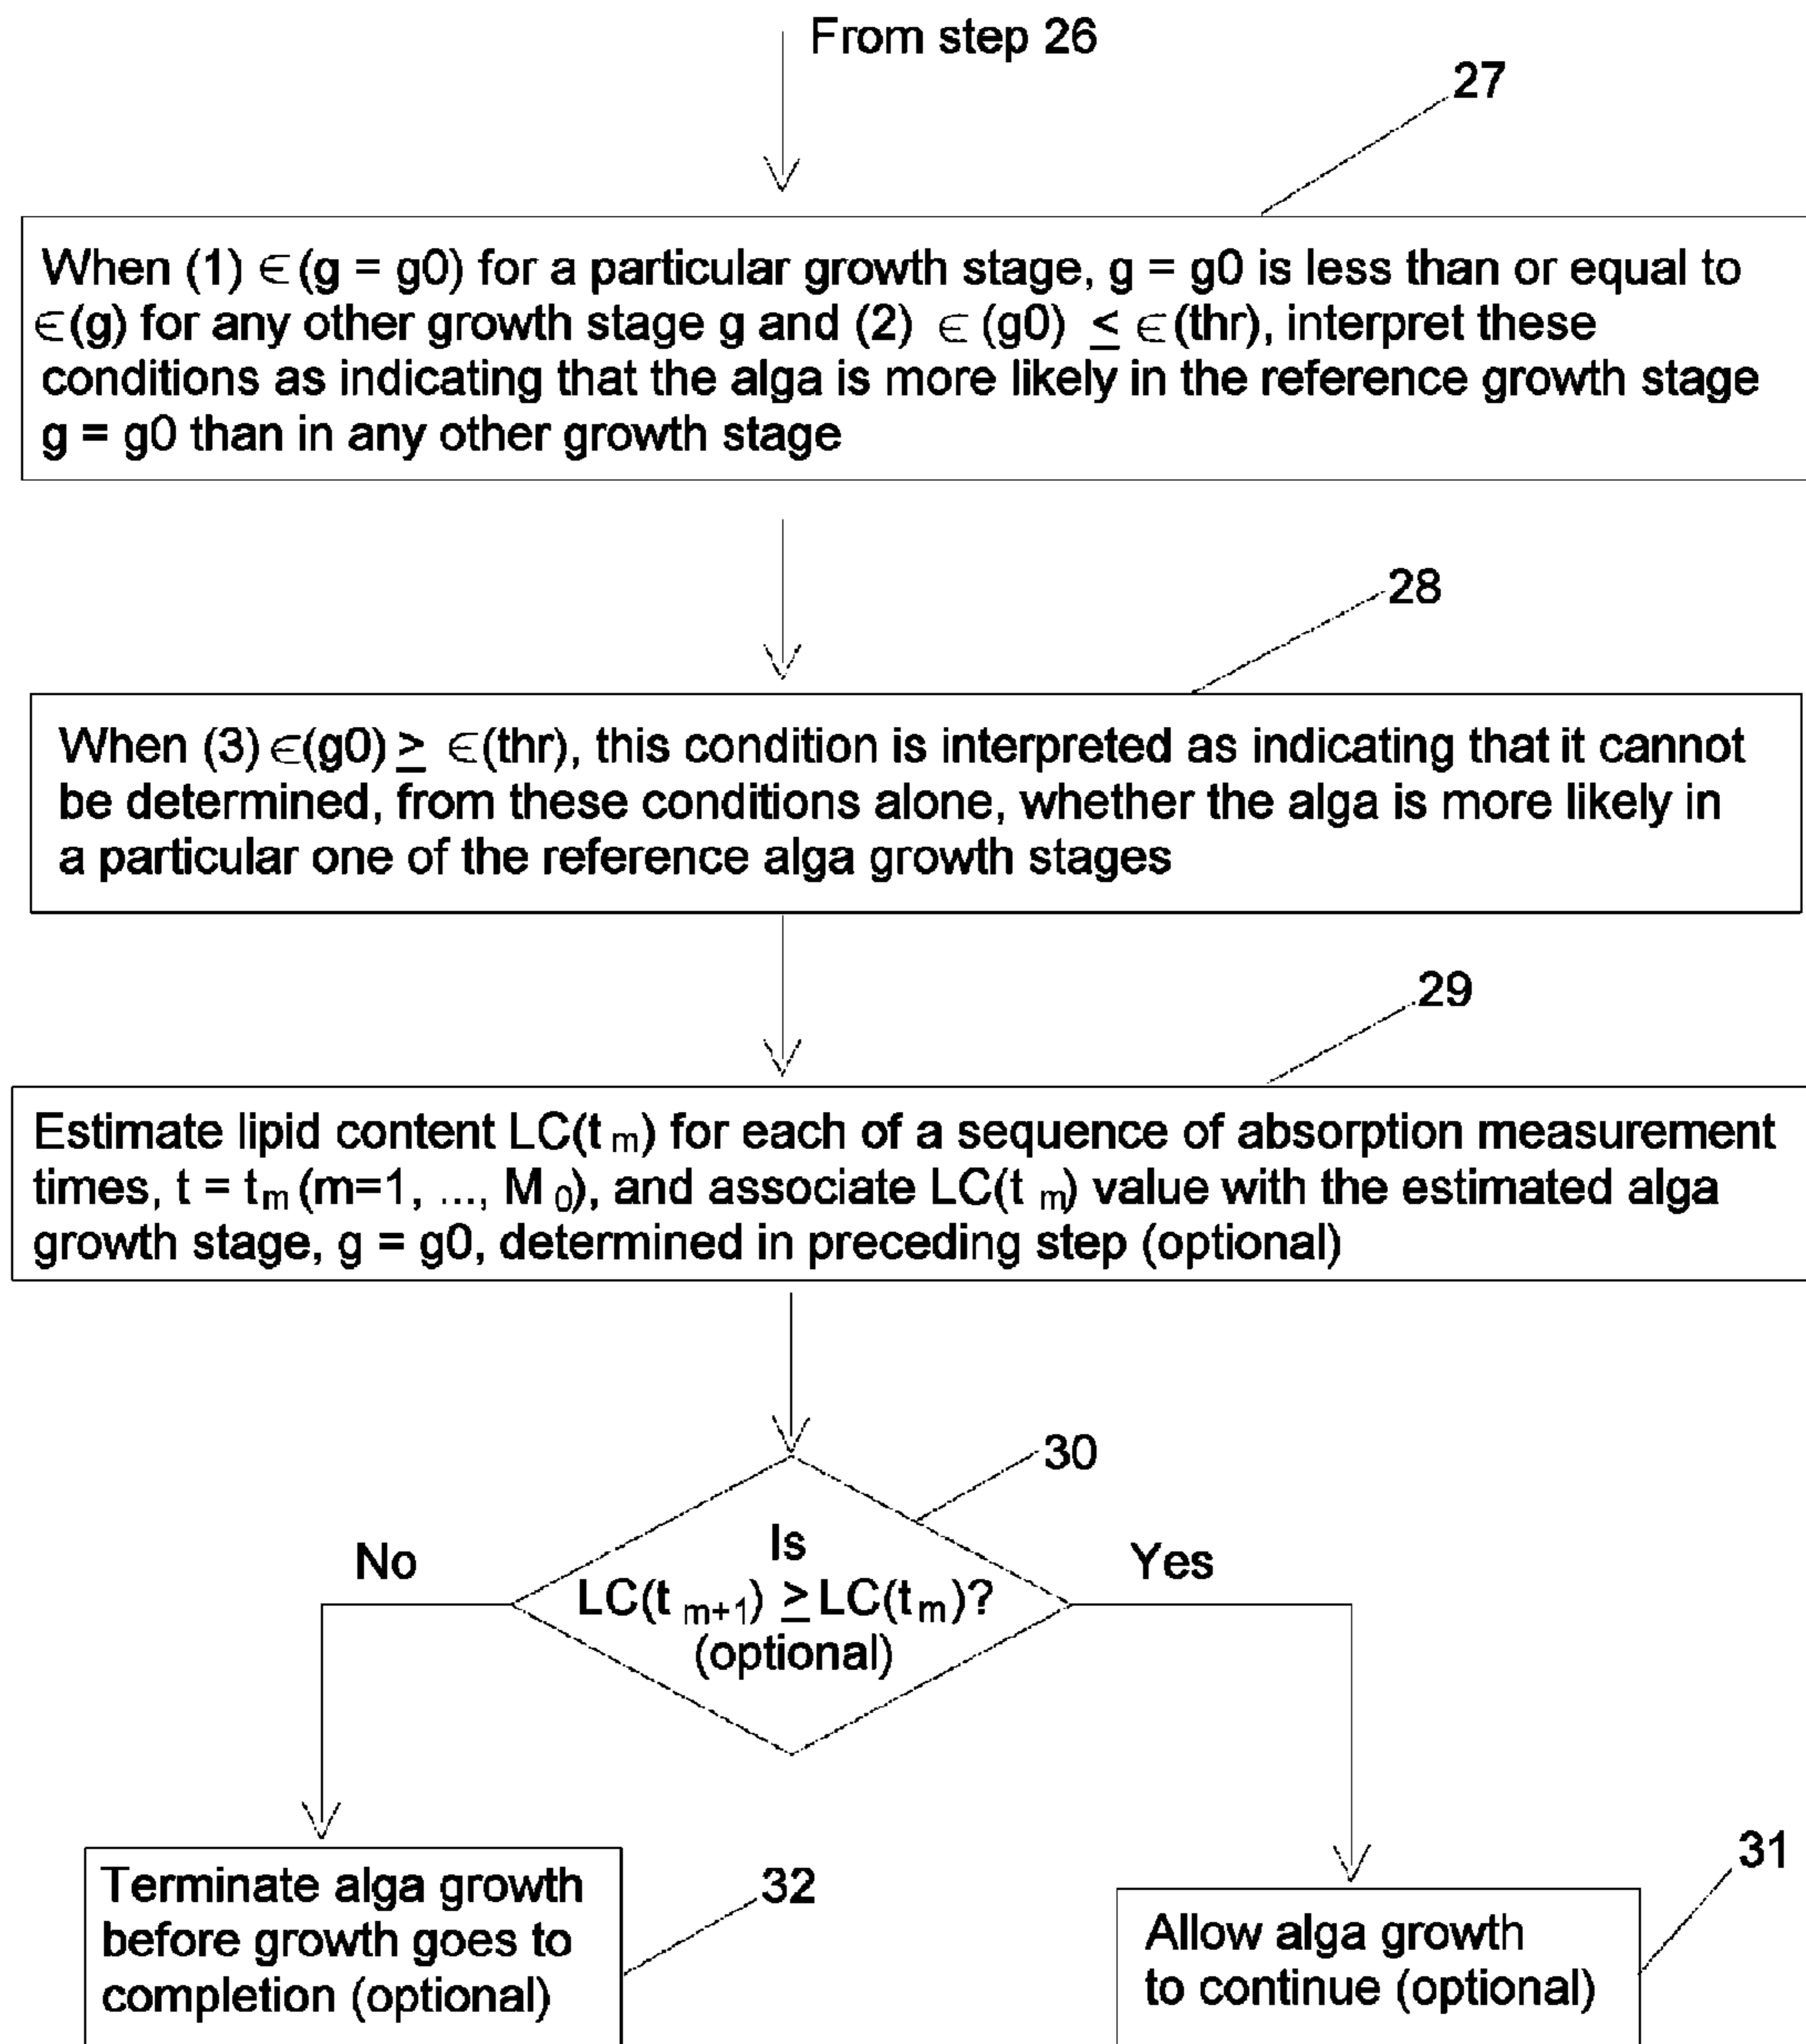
From step 26

27

When (1) $\in$(g = g0) for a particular growth stage, g = g0 is less than or equal to $\in$(g) for any other growth stage g and (2) $\in$(g0) $\leq$ $\in$(thr), interpret these conditions as indicating that the alga is more likely in the reference growth stage g = g0 than in any other growth stage

28

When (3) $\in$(g0) $\geq$ $\in$(thr), this condition is interpreted as indicating that it cannot be determined, from these conditions alone, whether the alga is more likely in a particular one of the reference alga growth stages

29

Estimate lipid content LC($t_m$) for each of a sequence of absorption measurement times, t = $t_m$ (m=1, ..., $M_0$), and associate LC($t_m$) value with the estimated alga growth stage, g = g0, determined in preceding step (optional)

30

Is LC($t_{m+1}$) $\geq$ LC($t_m$)? (optional)

No

Yes

Terminate alga growth before growth goes to completion (optional)

32

Allow alga growth to continue (optional)

31